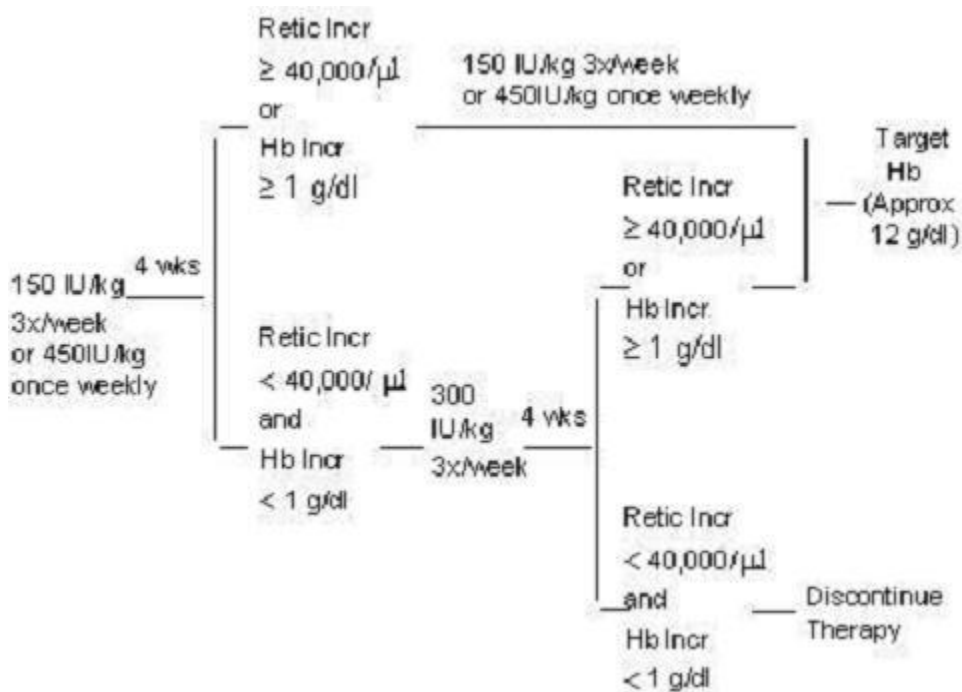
150 IU/kg 3x/week or 450IU/kg once weekly

4 wks

Retic Incr $\geq$ 40,000/µl or Hb Incr $\geq$ 1 g/dl

150 IU/kg 3x/week or 450IU/kg once weekly

Target Hb (Approx 12 g/dl)

Retic Incr < 40,000/ µl and Hb Incr < 1 g/dl

300 IU/kg 3x/week

4 wks

Retic Incr $\geq$ 40,000/µl or Hb Incr $\geq$ 1 g/dl

Retic Incr < 40,000/µl and Hb Incr < 1 g/dl

Discontinue Therapy